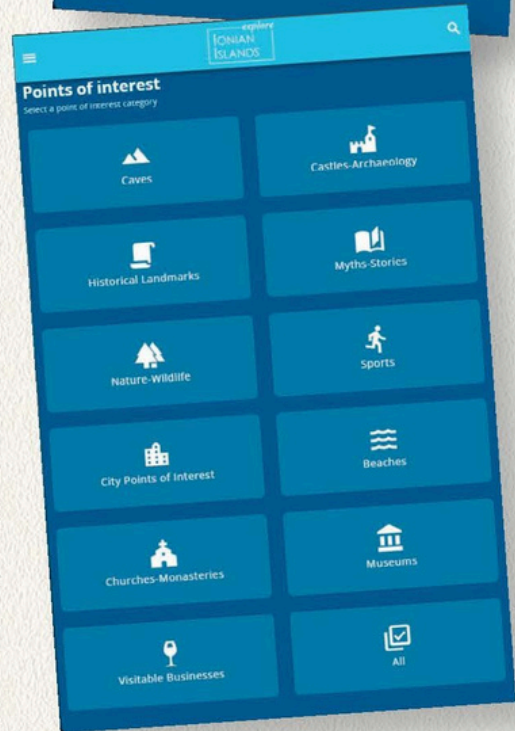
explore
IONIAN
ISLANDS

Points of interest
Select a point of interest category

Caves

Castles-Archaeology

Historical Landmarks

Myths-Stories

Nature-Wildlife

Sports

City Points of Interest

Beaches

Churches-Monasteries

Museums

Visitable Businesses

All